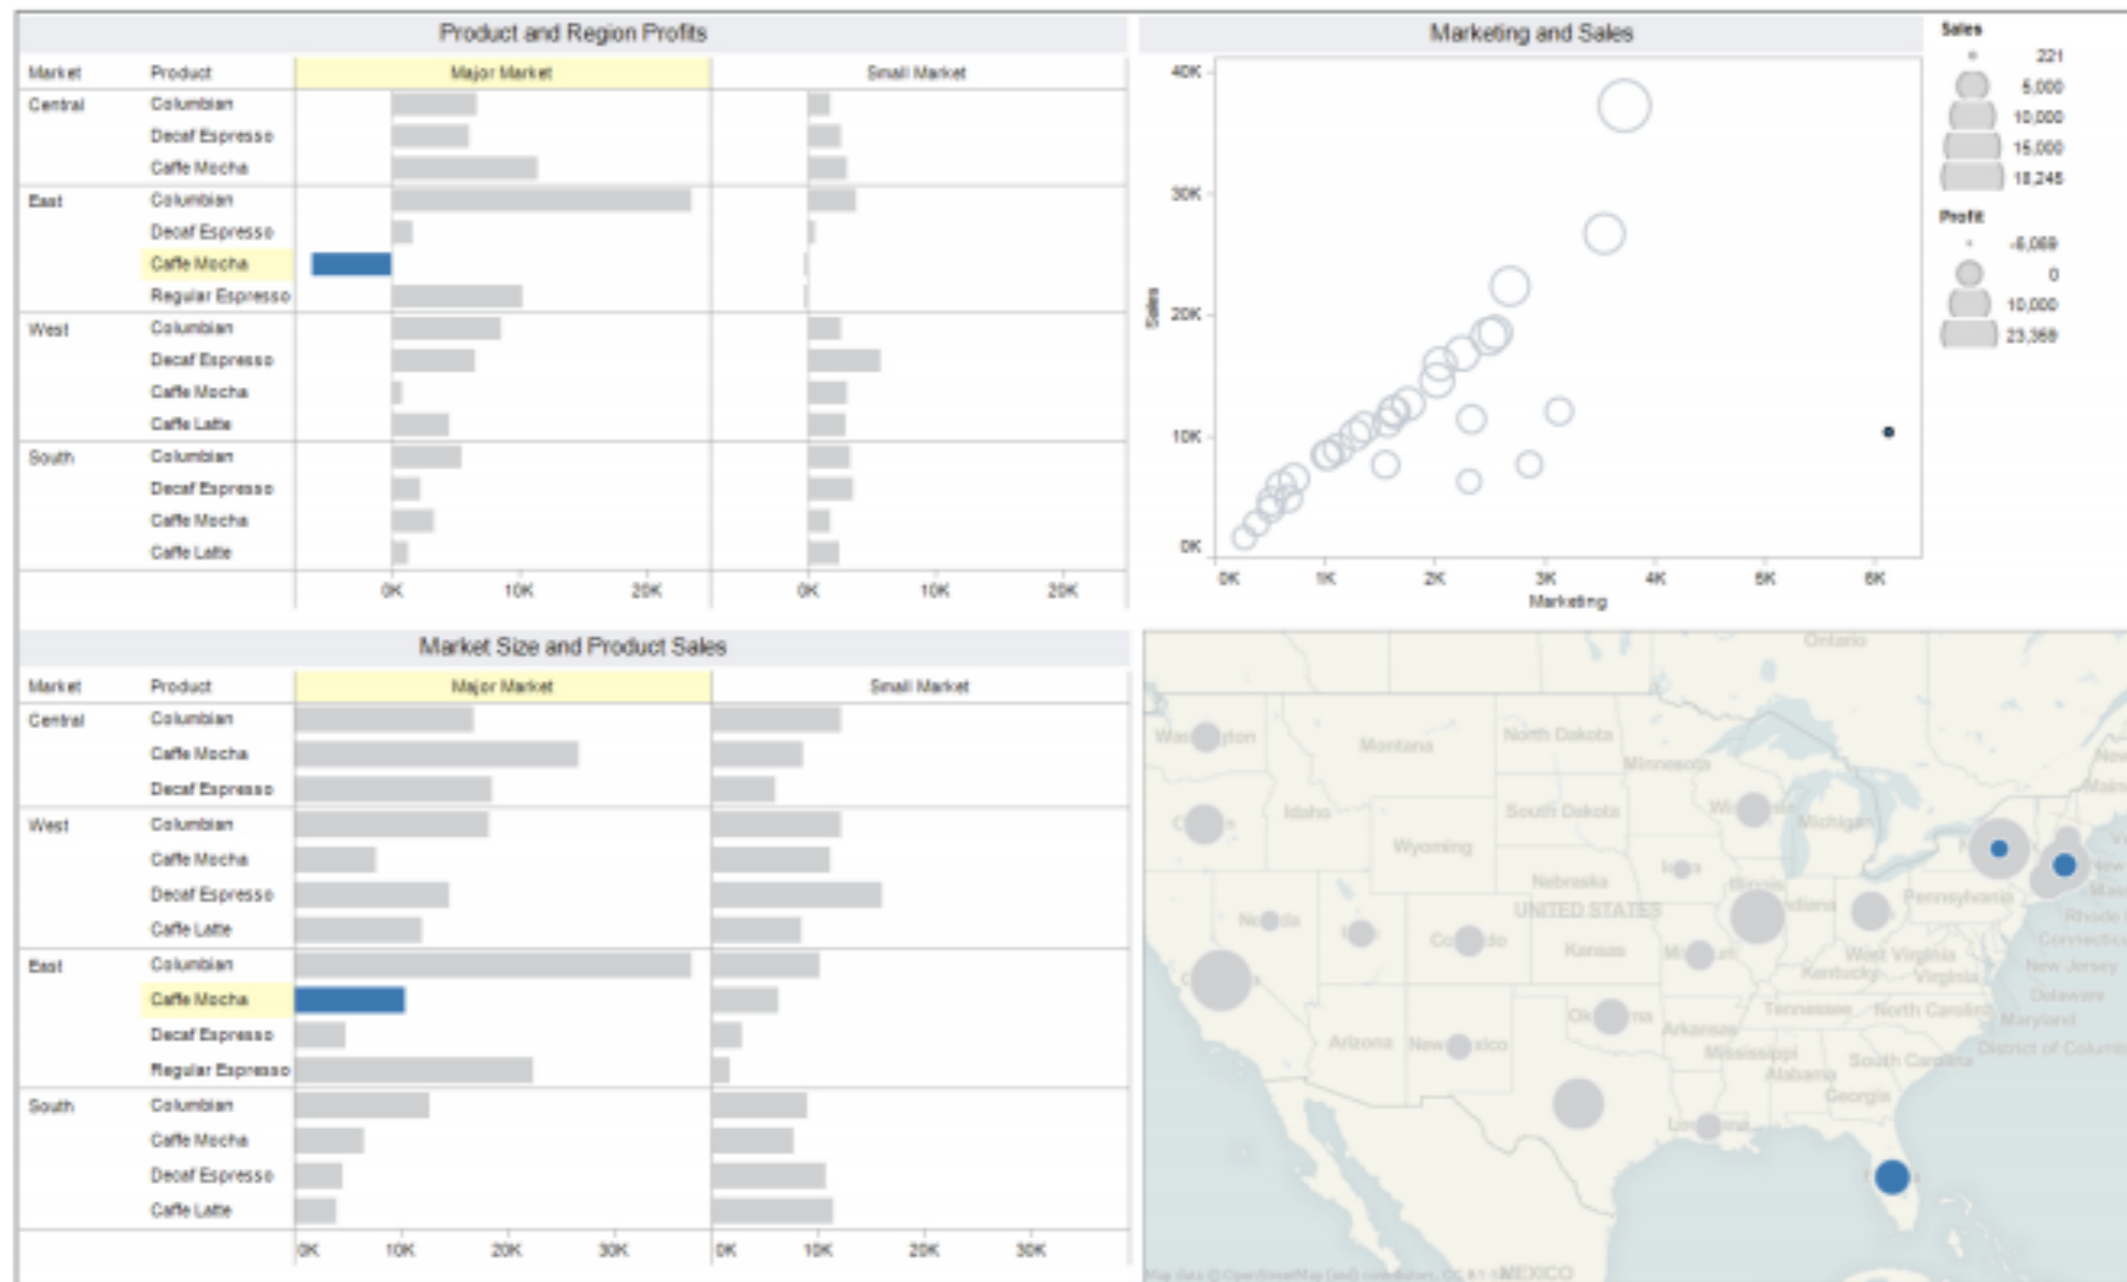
Product and Region Profits

| Market | Product | Major Market | Small Market |
|---|---|---|---|
| Central | Columbian | | |
| | Decaf Espresso | | |
| | Caffe Mocha | | |
| East | Columbian | | |
| | Decaf Espresso | | |
| | Caffe Mocha | | |
| | Regular Espresso | | |
| West | Columbian | | |
| | Decaf Espresso | | |
| | Caffe Mocha | | |
| | Caffe Latte | | |
| South | Columbian | | |
| | Decaf Espresso | | |
| | Caffe Mocha | | |
| | Caffe Latte | | |

0K 10K 20K 0K 10K 20K

Marketing and Sales

40K 30K 20K 10K 0K
Sales
0K 1K 2K 3K 4K 5K 6K
Marketing

Sales
221
5,000
10,000
15,000
18,245

Profit
-6,069
0
10,000
23,368

Market Size and Product Sales

| Market | Product | Major Market | Small Market |
|---|---|---|---|
| Central | Columbian | | |
| | Caffe Mocha | | |
| | Decaf Espresso | | |
| West | Columbian | | |
| | Caffe Mocha | | |
| | Decaf Espresso | | |
| | Caffe Latte | | |
| East | Columbian | | |
| | Caffe Mocha | | |
| | Decaf Espresso | | |
| | Regular Espresso | | |
| South | Columbian | | |
| | Caffe Mocha | | |
| | Decaf Espresso | | |
| | Caffe Latte | | |

0K 10K 20K 30K 0K 10K 20K 30K

Ontario Washington Montana North Dakota Minnesota Idaho South Dakota Wisconsin Michigan Wyoming Iowa Nebraska Illinois Indiana Pennsylvania UNITED STATES Nevada Utah Colorado Kansas Missouri West Virginia Kentucky Virginia Tennessee North Carolina Oklahoma Arkansas Arizona New Mexico Mississippi Alabama South Carolina Georgia Louisiana New Jersey Delaware Maryland District of Columbia Connecticut Rhode New York MEXICO
Map data © OpenStreetMap (and) contributors, CC-BY-SA